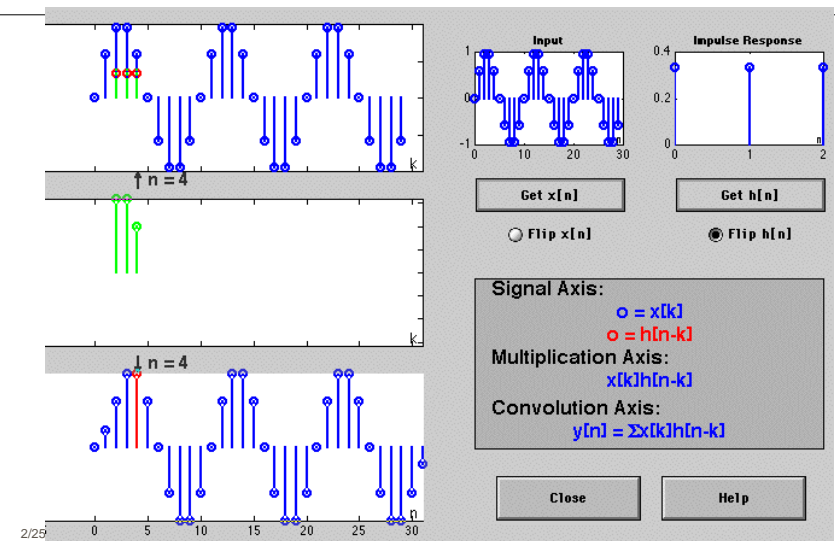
k

↑ n = 4

k

↓ n = 4

n

0 5 10 15 20 25 30

2/25

Input

1

0

-1

0 10 20 30

n

Impulse Response

0.4

0.2

0

0 1 2

n

Get x[n]

Get h[n]

Flip x[n]

Flip h[n]

Signal Axis:

o = x[k]

o = h[n-k]

Multiplication Axis:

x[k]h[n-k]

Convolution Axis:

y[n] = Σx[k]h[n-k]

Close

Help